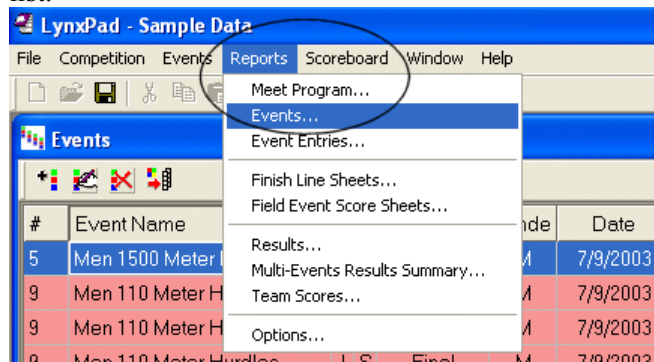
LynxPad - Sample Data

File Competition Events Reports Scoreboard Window Help

Meet Program...
Events...
Event Entries...
Finish Line Sheets...
Field Event Score Sheets...
Results...
Multi-Events Results Summary...
Team Scores...
Options...

Events

| # | Event Name | nde | Date |
|---|---|---|---|
| 5 | Men 1500 Meter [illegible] | M | 7/9/2003 |
| 9 | Men 110 Meter H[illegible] | M | 7/9/2003 |
| 9 | Men 110 Meter H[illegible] | M | 7/9/2003 |
| 9 | Men 110 Meter Hurdles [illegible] Final | M | 7/9/2003 |